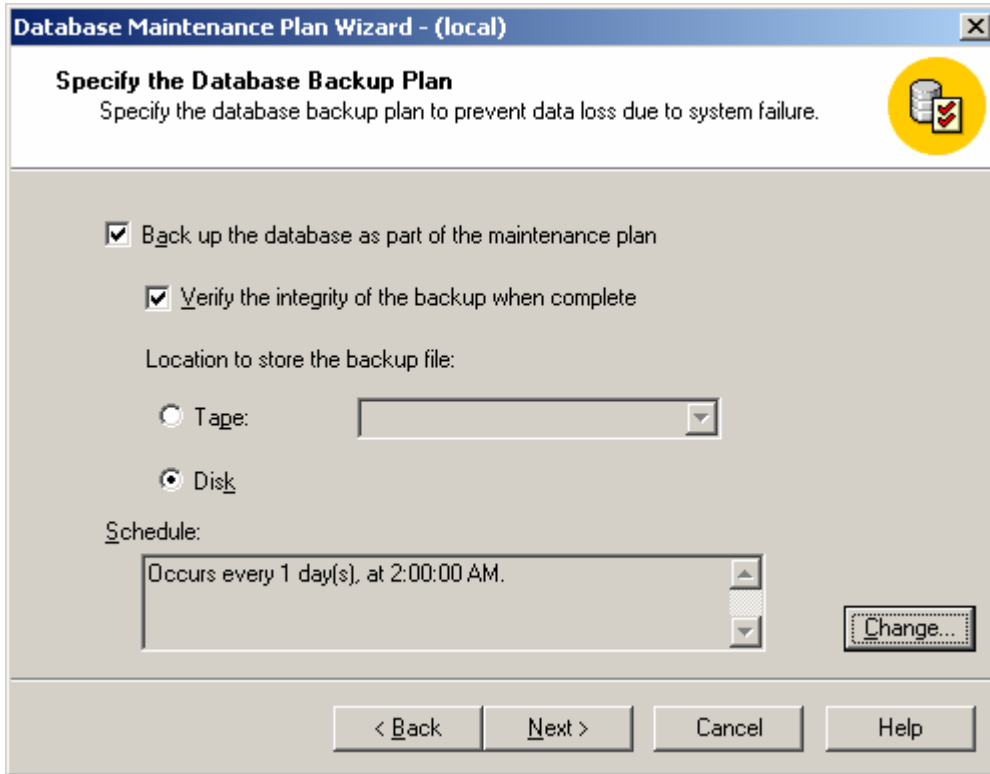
Database Maintenance Plan Wizard - (local)

Specify the Database Backup Plan
Specify the database backup plan to prevent data loss due to system failure.

Back up the database as part of the maintenance plan

Verify the integrity of the backup when complete

Location to store the backup file:

Tape:

Disk

Schedule:

Occurs every 1 day(s), at 2:00:00 AM.

Change...

< Back
Next >
Cancel
Help